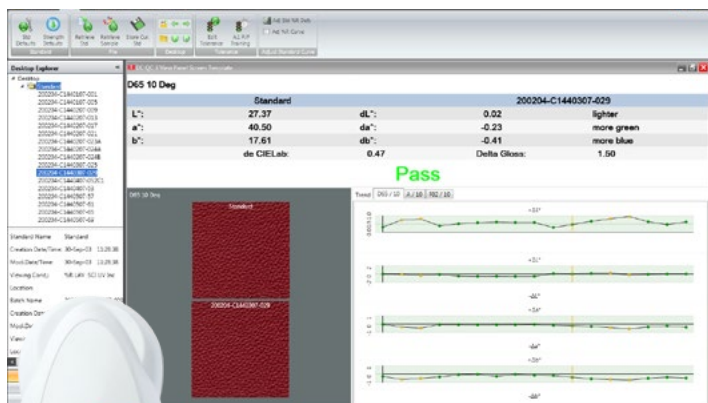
Desktop Explorer

D65 10 Deg

| | Standard | | 200204-C1440307-029 | |
|---|---|---|---|---|
| L*: | 27.37 | dL*: | 0.02 | lighter |
| a*: | 40.50 | da*: | -0.23 | more green |
| b*: | 17.61 | db*: | -0.41 | more blue |
| | de CIELab: | 0.47 | Delta Gloss: | 1.50 |

Pass

D65 10 Deg

Standard

200204-C1440307-029

Trend D65 / 10 A / 10 F02 / 10

-dL*

-da*

-db*

Standard Name Standard

Creation Date/Time 30-Sep-03 13:28:38

Mod.Date/Time 30-Sep-03 13:28:38

Viewing Cond. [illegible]

Location

Batch Name

Creation Date

Mod.Da

View

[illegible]